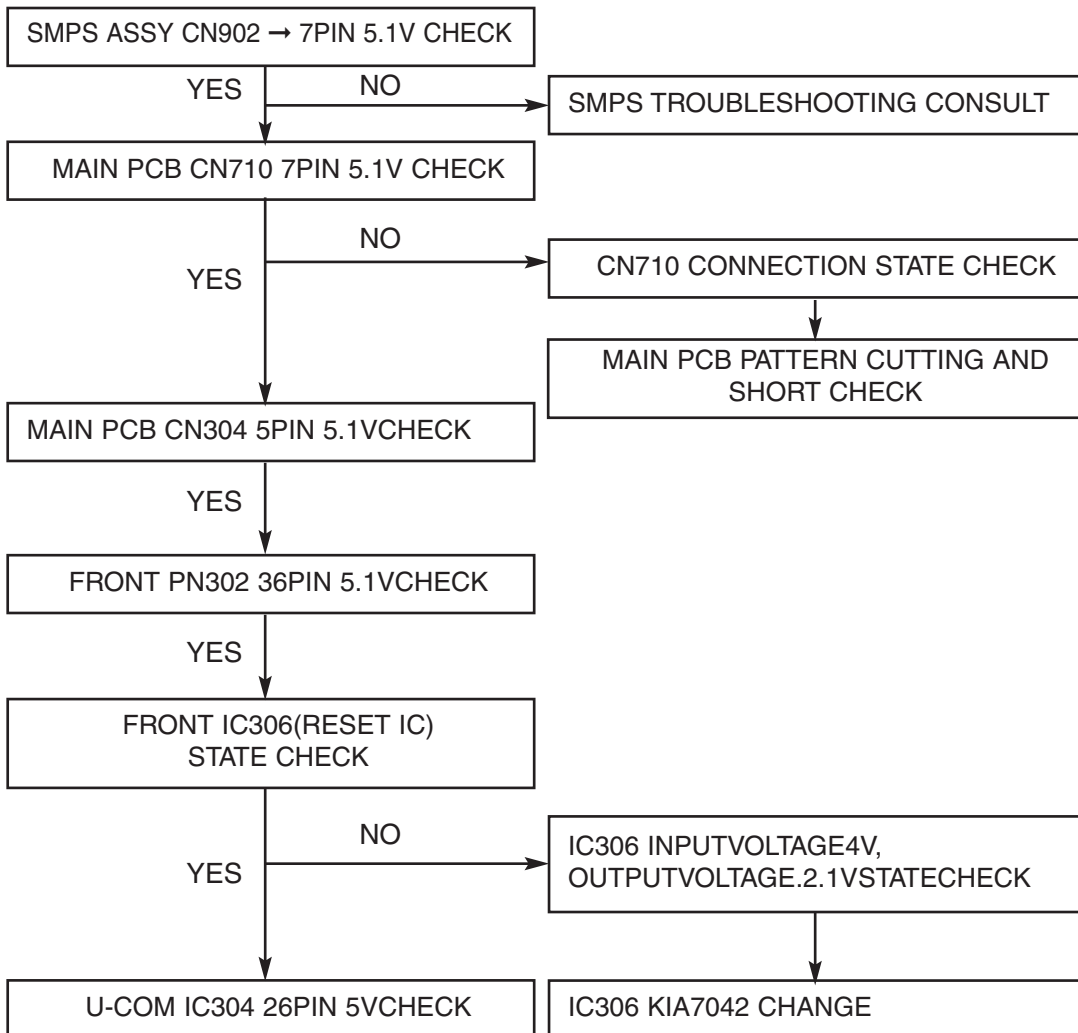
SMPS ASSY CN902 → 7PIN 5.1V CHECK

YES

NO

SMPS TROUBLESHOOTING CONSULT

MAIN PCB CN710 7PIN 5.1V CHECK

NO

YES

CN710 CONNECTION STATE CHECK

MAIN PCB PATTERN CUTTING AND SHORT CHECK

MAIN PCB CN304 5PIN 5.1VCHECK

YES

FRONT PN302 36PIN 5.1VCHECK

YES

FRONT IC306(RESET IC) STATE CHECK

NO

YES

IC306 INPUTVOLTAGE4V, OUTPUTVOLTAGE.2.1VSTATECHECK

U-COM IC304 26PIN 5VCHECK

IC306 KIA7042 CHANGE